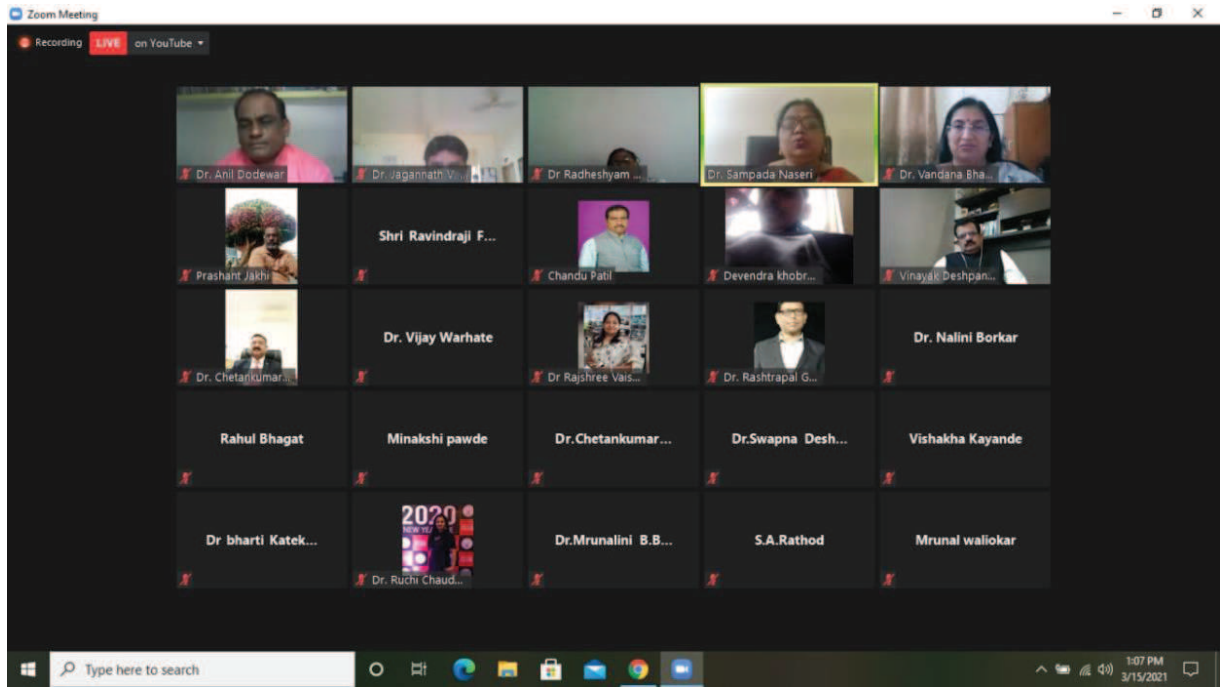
Zoom Meeting

Recording LIVE on YouTube

Dr. Anil Dodewar
Dr. Jagannath V...
Dr Radheshyam ...
Dr. Sampada Naseri
Dr. Vandana Bha...

Prashant Jakhi
Shri Ravindraji F...
Chandu Patil
Devendra khobr...
Vinayak Deshpan...

Dr. Chetankumar...
Dr. Vijay Warhate
Dr Rajshree Vais...
Dr. Rashtrapal G...
Dr. Nalini Borkar

Rahul Bhagat
Minakshi pawde
Dr.Chetankumar...
Dr.Swapna Desh...
Vishakha Kayande

Dr bharti Katek...
2020
Dr. Ruchi Chaud...
Dr.Mrunalini B.B...
S.A.Rathod
Mrunal waliokar

Type here to search

1:07 PM
3/15/2021